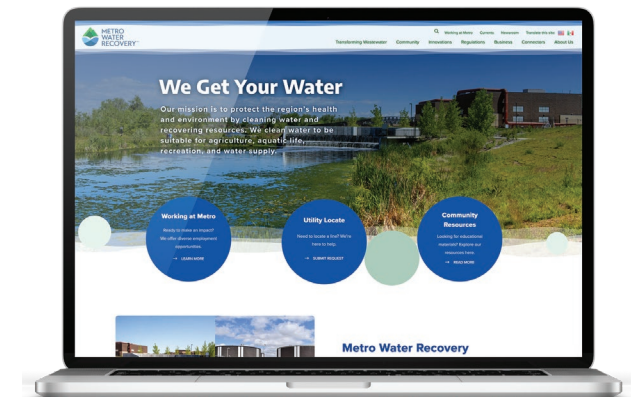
METRO WATER RECOVERY

Working at Metro Careers Newsroom Translate this site

Transforming Wastewater Community Innovations Regulations Business Connectors About Us

We Get Your Water

Our mission is to protect the region's health and environment by cleaning water and recovering resources. We clean water to be suitable for agriculture, aquatic life, recreation, and water supply.

Working at Metro

Ready to make an impact? We offer diverse employment opportunities.

LEARN MORE

Utility Locate

Need to locate a line? We're here to help.

SUBMIT REQUEST

Community Resources

Looking for educational materials? Explore our resources here.

READ MORE

Metro Water Recovery